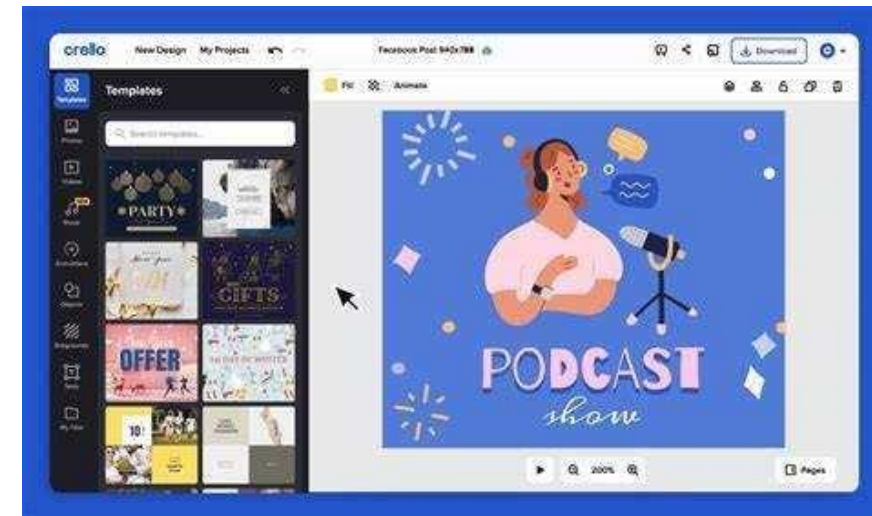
crello New Design My Projects Facebook Post 940x788 Download

Templates

Search templates...

Templates Photos Videos Music Animations Objects Backgrounds Text My Files

PARTY

GIFTS

OFFER

10

Fill Animate

PODCAST show

200%

Pages